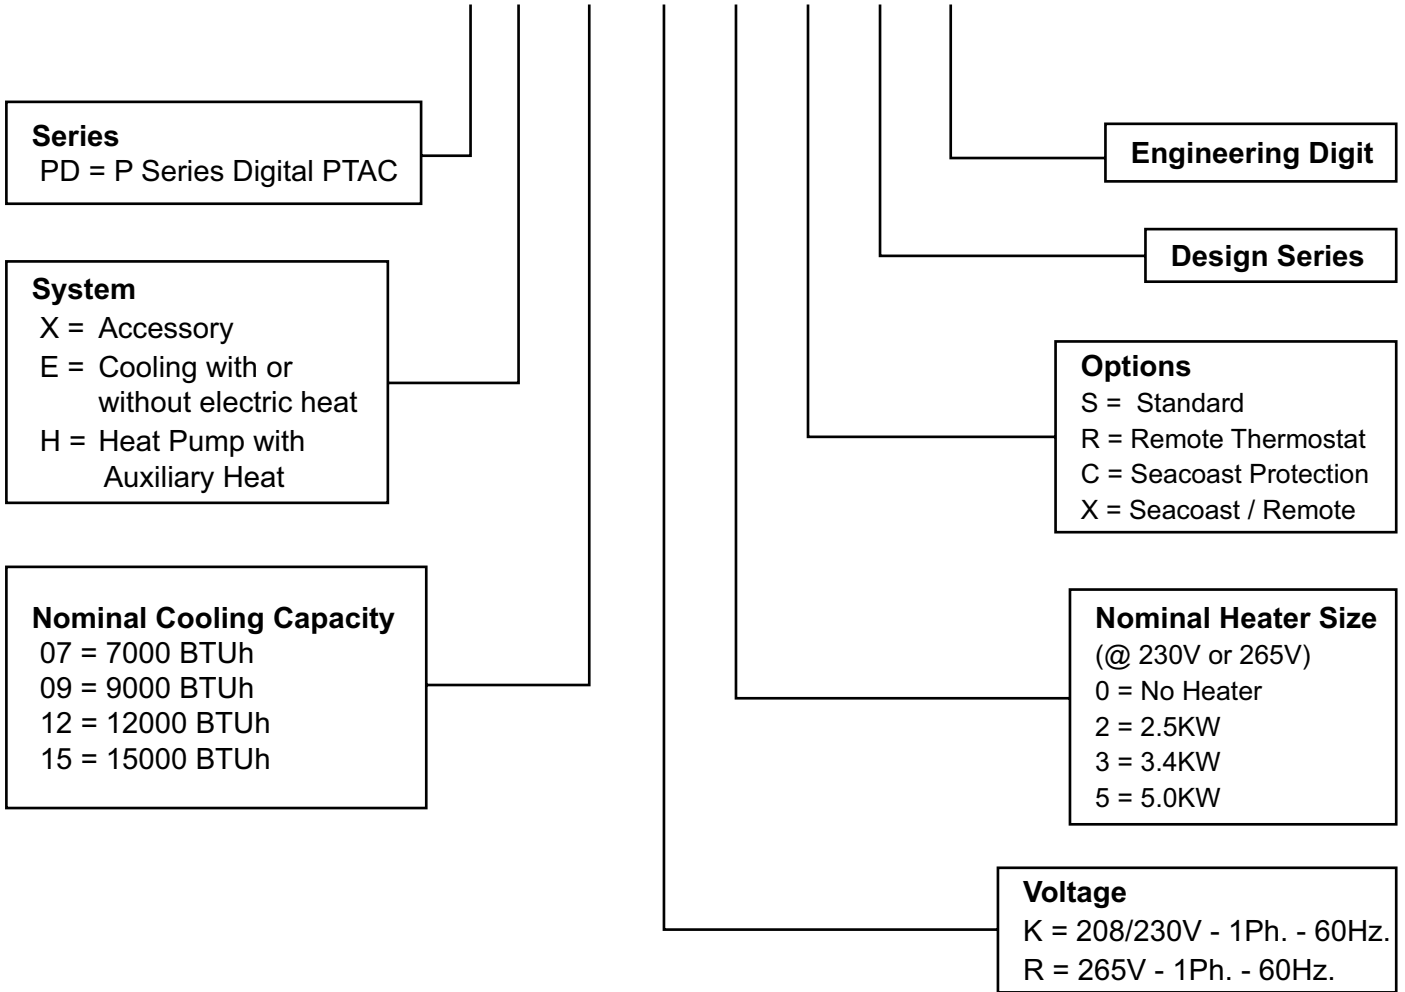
Series
PD = P Series Digital PTAC

System
X = Accessory
E = Cooling with or without electric heat
H = Heat Pump with Auxiliary Heat

Nominal Cooling Capacity
07 = 7000 BTUh
09 = 9000 BTUh
12 = 12000 BTUh
15 = 15000 BTUh

Engineering Digit

Design Series

Options
S = Standard
R = Remote Thermostat
C = Seacoast Protection
X = Seacoast / Remote

Nominal Heater Size
(@ 230V or 265V)
0 = No Heater
2 = 2.5KW
3 = 3.4KW
5 = 5.0KW

Voltage
K = 208/230V - 1Ph. - 60Hz.
R = 265V - 1Ph. - 60Hz.